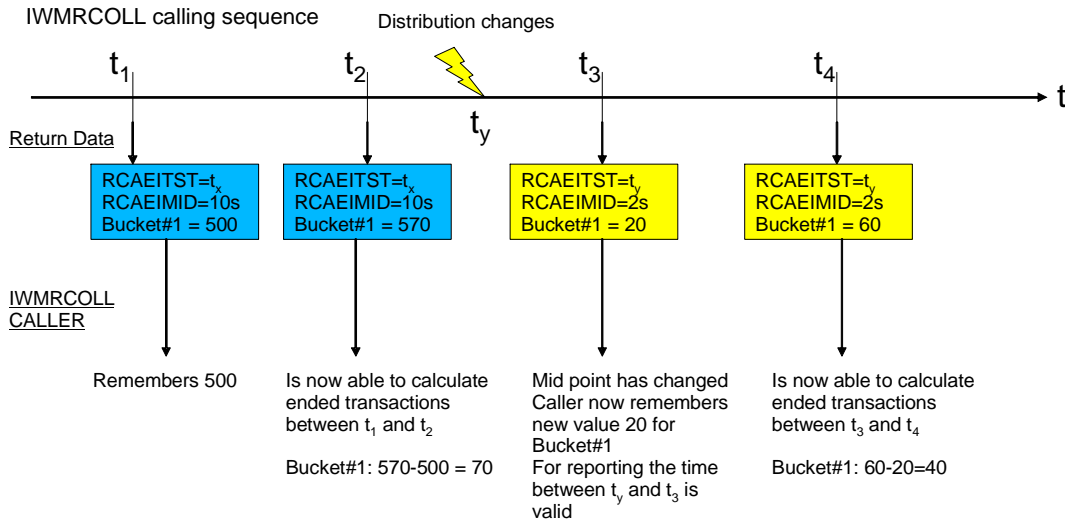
IWMRCOLL calling sequence

Distribution changes

$t_1$ $t_2$ $t_3$ $t_4$ t

$t_y$

Return Data

RCAEITST=$t_x$
RCAEIMID=10s
Bucket#1 = 500

RCAEITST=$t_x$
RCAEIMID=10s
Bucket#1 = 570

RCAEITST=$t_y$
RCAEIMID=2s
Bucket#1 = 20

RCAEITST=$t_y$
RCAEIMID=2s
Bucket#1 = 60

IWMRCOLL
CALLER

Remembers 500

Is now able to calculate ended transactions between $t_1$ and $t_2$

Bucket#1: 570-500 = 70

Mid point has changed
Caller now remembers new value 20 for Bucket#1
For reporting the time between $t_y$ and $t_3$ is valid

Is now able to calculate ended transactions between $t_3$ and $t_4$

Bucket#1: 60-20=40